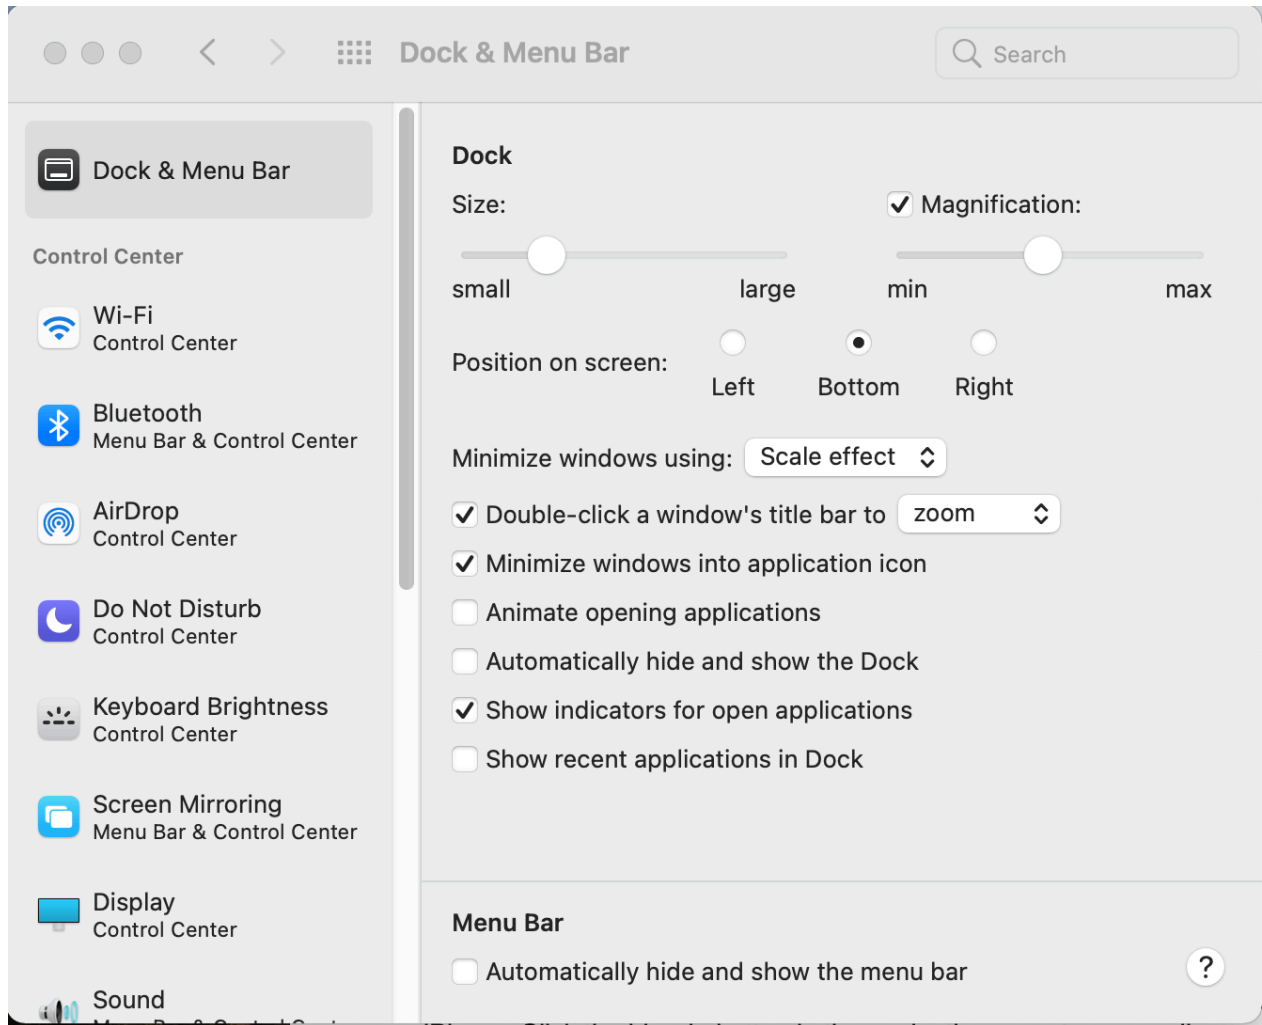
Dock & Menu Bar

Search

Dock & Menu Bar

Control Center

Wi-Fi
Control Center

Bluetooth
Menu Bar & Control Center

AirDrop
Control Center

Do Not Disturb
Control Center

Keyboard Brightness
Control Center

Screen Mirroring
Menu Bar & Control Center

Display
Control Center

Sound
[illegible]

Dock

Size:

Magnification:

small large min max

Position on screen: Left Bottom Right

Minimize windows using: Scale effect

Double-click a window's title bar to zoom

Minimize windows into application icon

Animate opening applications

Automatically hide and show the Dock

Show indicators for open applications

Show recent applications in Dock

Menu Bar

Automatically hide and show the menu bar

?

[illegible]